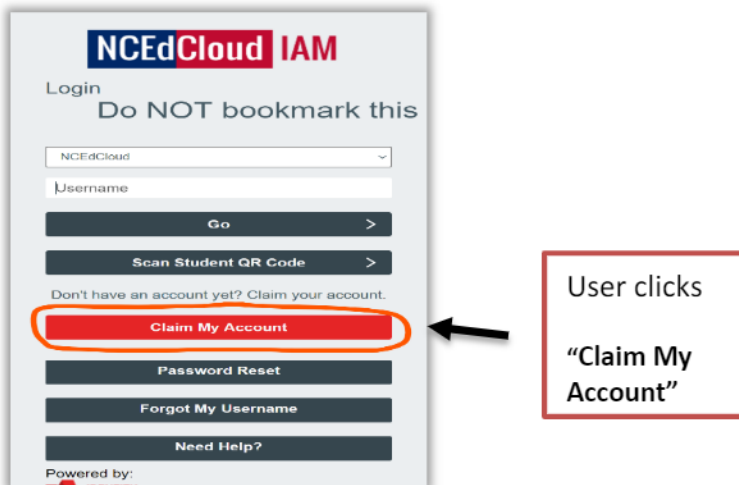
NCEdCloud IAM

Login
Do NOT bookmark this

NCEdCloud

Username

Go >

Scan Student QR Code >

Don't have an account yet? Claim your account.

Claim My Account

Password Reset

Forgot My Username

Need Help?

Powered by:

User clicks

"Claim My Account"